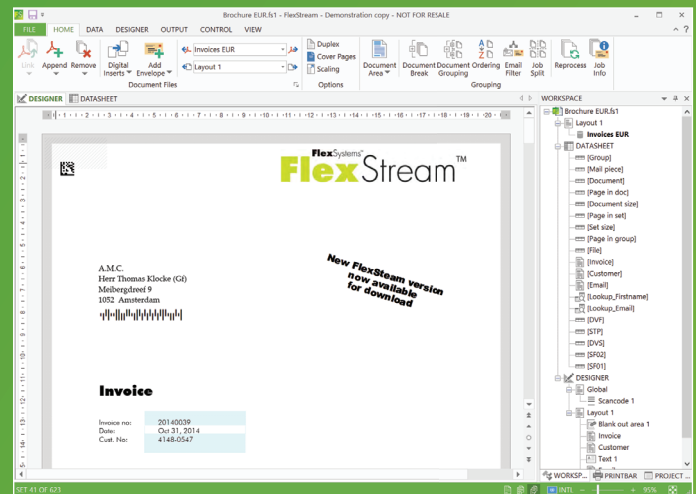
Brochure EUR.fs1 – FlexStream – Demonstration copy – NOT FOR RESALE

FILE HOME DATA DESIGNER OUTPUT CONTROL VIEW

Link Append Remove Digital Inserts Add Envelope Invoices EUR Layout 1 Document Files

Duplex Cover Pages Scaling Options

Document Area Document Break Document Grouping Ordering Email Filter Job Split Reprocess Job Info Grouping

DESIGNER DATASHEET

FlexSystems FlexStream™

A.M.C.
Herr Thomas Klocke (Gf)
Meibergdreef 9
1052 Amsterdam

New FlexSteam version now available for download

Invoice

| Invoice no: | 20140039 |
|---|---|
| Date: | Oct 31, 2014 |
| Cust. No: | 4148-0547 |

WORKSPACE
Brochure EUR.fs1
Layout 1
Invoices EUR
DATASHEET
[Group]
[Mail piece]
[Document]
[Page in doc]
[Document size]
[Page in set]
[Set size]
[Page in group]
[File]
[Invoice]
[Customer]
[Email]
[Lookup_Firstname]
[Lookup_Email]
[DVF]
[STP]
[DVS]
[SF02]
[SF01]
DESIGNER
Global
Scancode 1
Layout 1
Blank out area 1
Invoice
Customer
Text 1

WORKSP... PRINTBAR PROJECT

SET 41 OF 623 INTL 95%